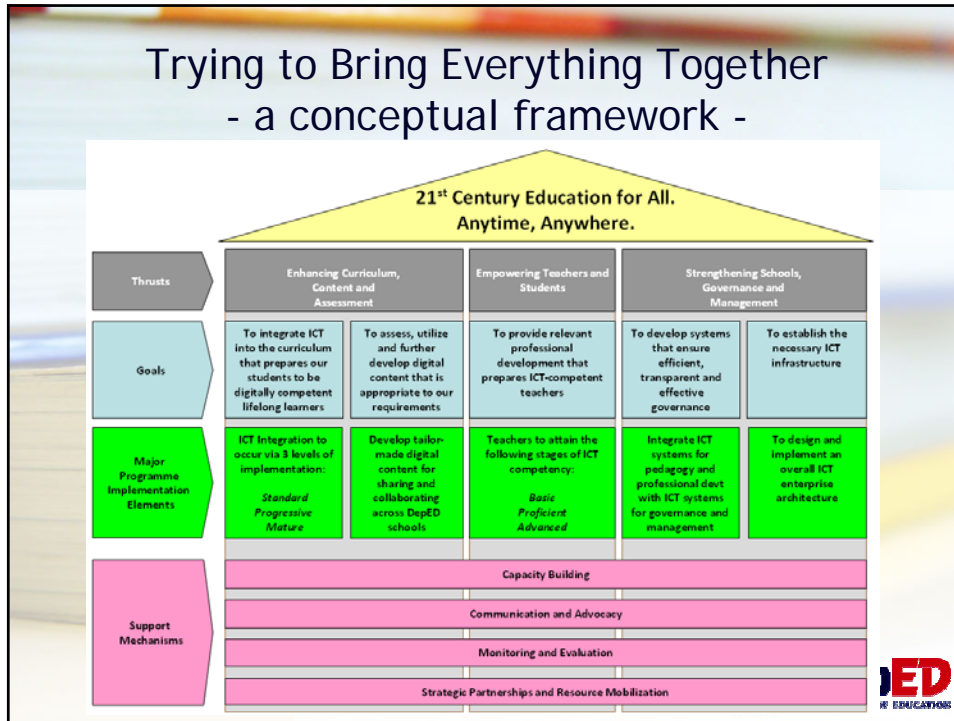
Trying to Bring Everything Together
- a conceptual framework -

21$^{st}$ Century Education for All.
Anytime, Anywhere.

Thrusts

Enhancing Curriculum, Content and Assessment

Empowering Teachers and Students

Strengthening Schools, Governance and Management

Goals

To integrate ICT into the curriculum that prepares our students to be digitally competent lifelong learners

To assess, utilize and further develop digital content that is appropriate to our requirements

To provide relevant professional development that prepares ICT-competent teachers

To develop systems that ensure efficient, transparent and effective governance

To establish the necessary ICT infrastructure

Major Programme Implementation Elements

ICT Integration to occur via 3 levels of implementation:
Standard
Progressive
Mature

Develop tailor-made digital content for sharing and collaborating across DepED schools

Teachers to attain the following stages of ICT competency:
Basic
Proficient
Advanced

Integrate ICT systems for pedagogy and professional devt with ICT systems for governance and management

To design and implement an overall ICT enterprise architecture

Support Mechanisms

Capacity Building

Communication and Advocacy

Monitoring and Evaluation

Strategic Partnerships and Resource Mobilization

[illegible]ED
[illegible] EDUCATION